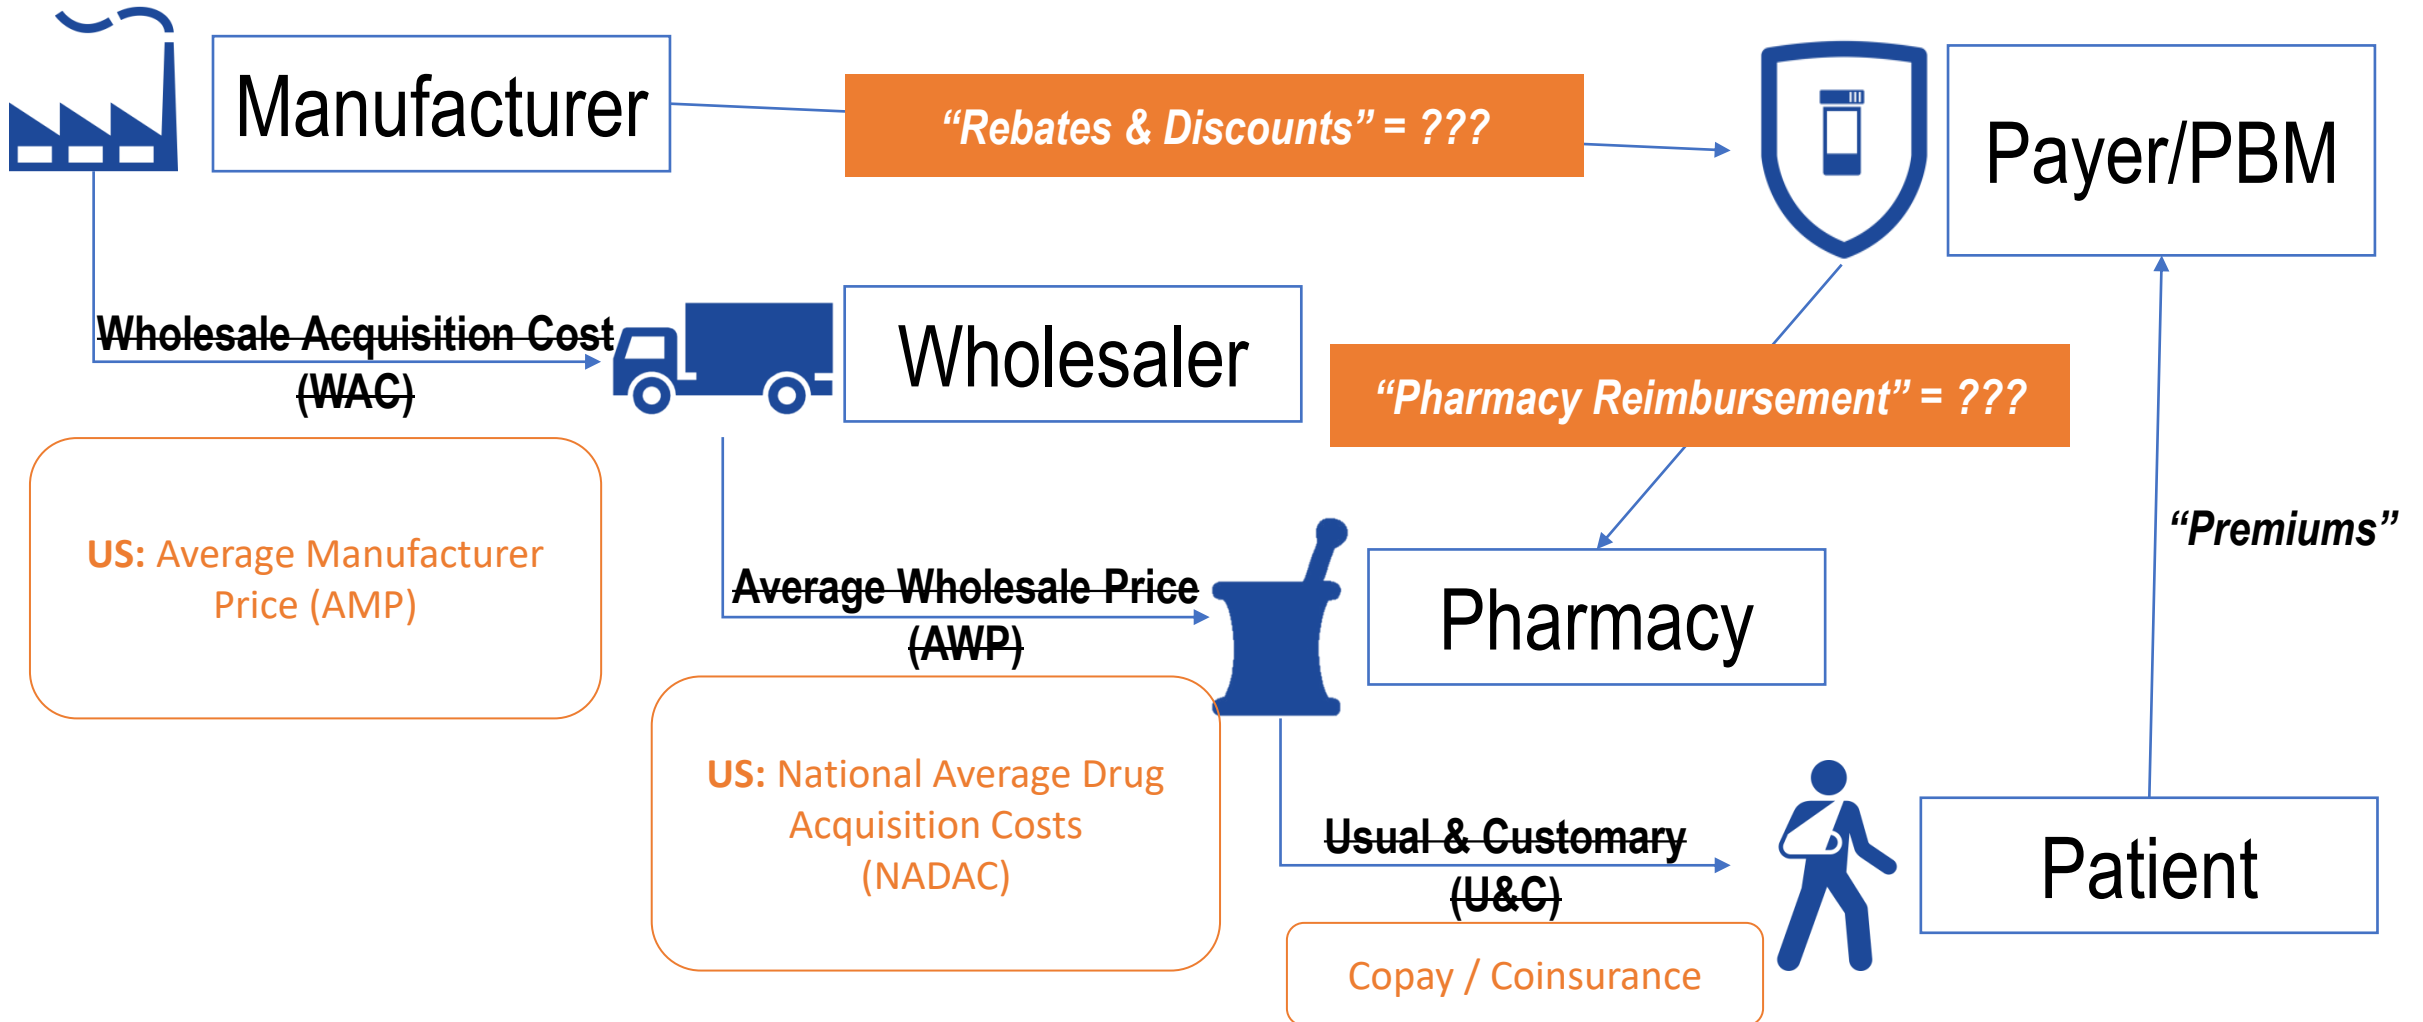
Manufacturer

"Rebates & Discounts" = ???

Payer/PBM

Wholesale Acquisition Cost (WAC)

Wholesaler

"Pharmacy Reimbursement" = ???

US: Average Manufacturer Price (AMP)

"Premiums"

Average Wholesale Price (AWP)

Pharmacy

US: National Average Drug Acquisition Costs (NADAC)

Usual & Customary (U&C)

Patient

Copay / Coinsurance